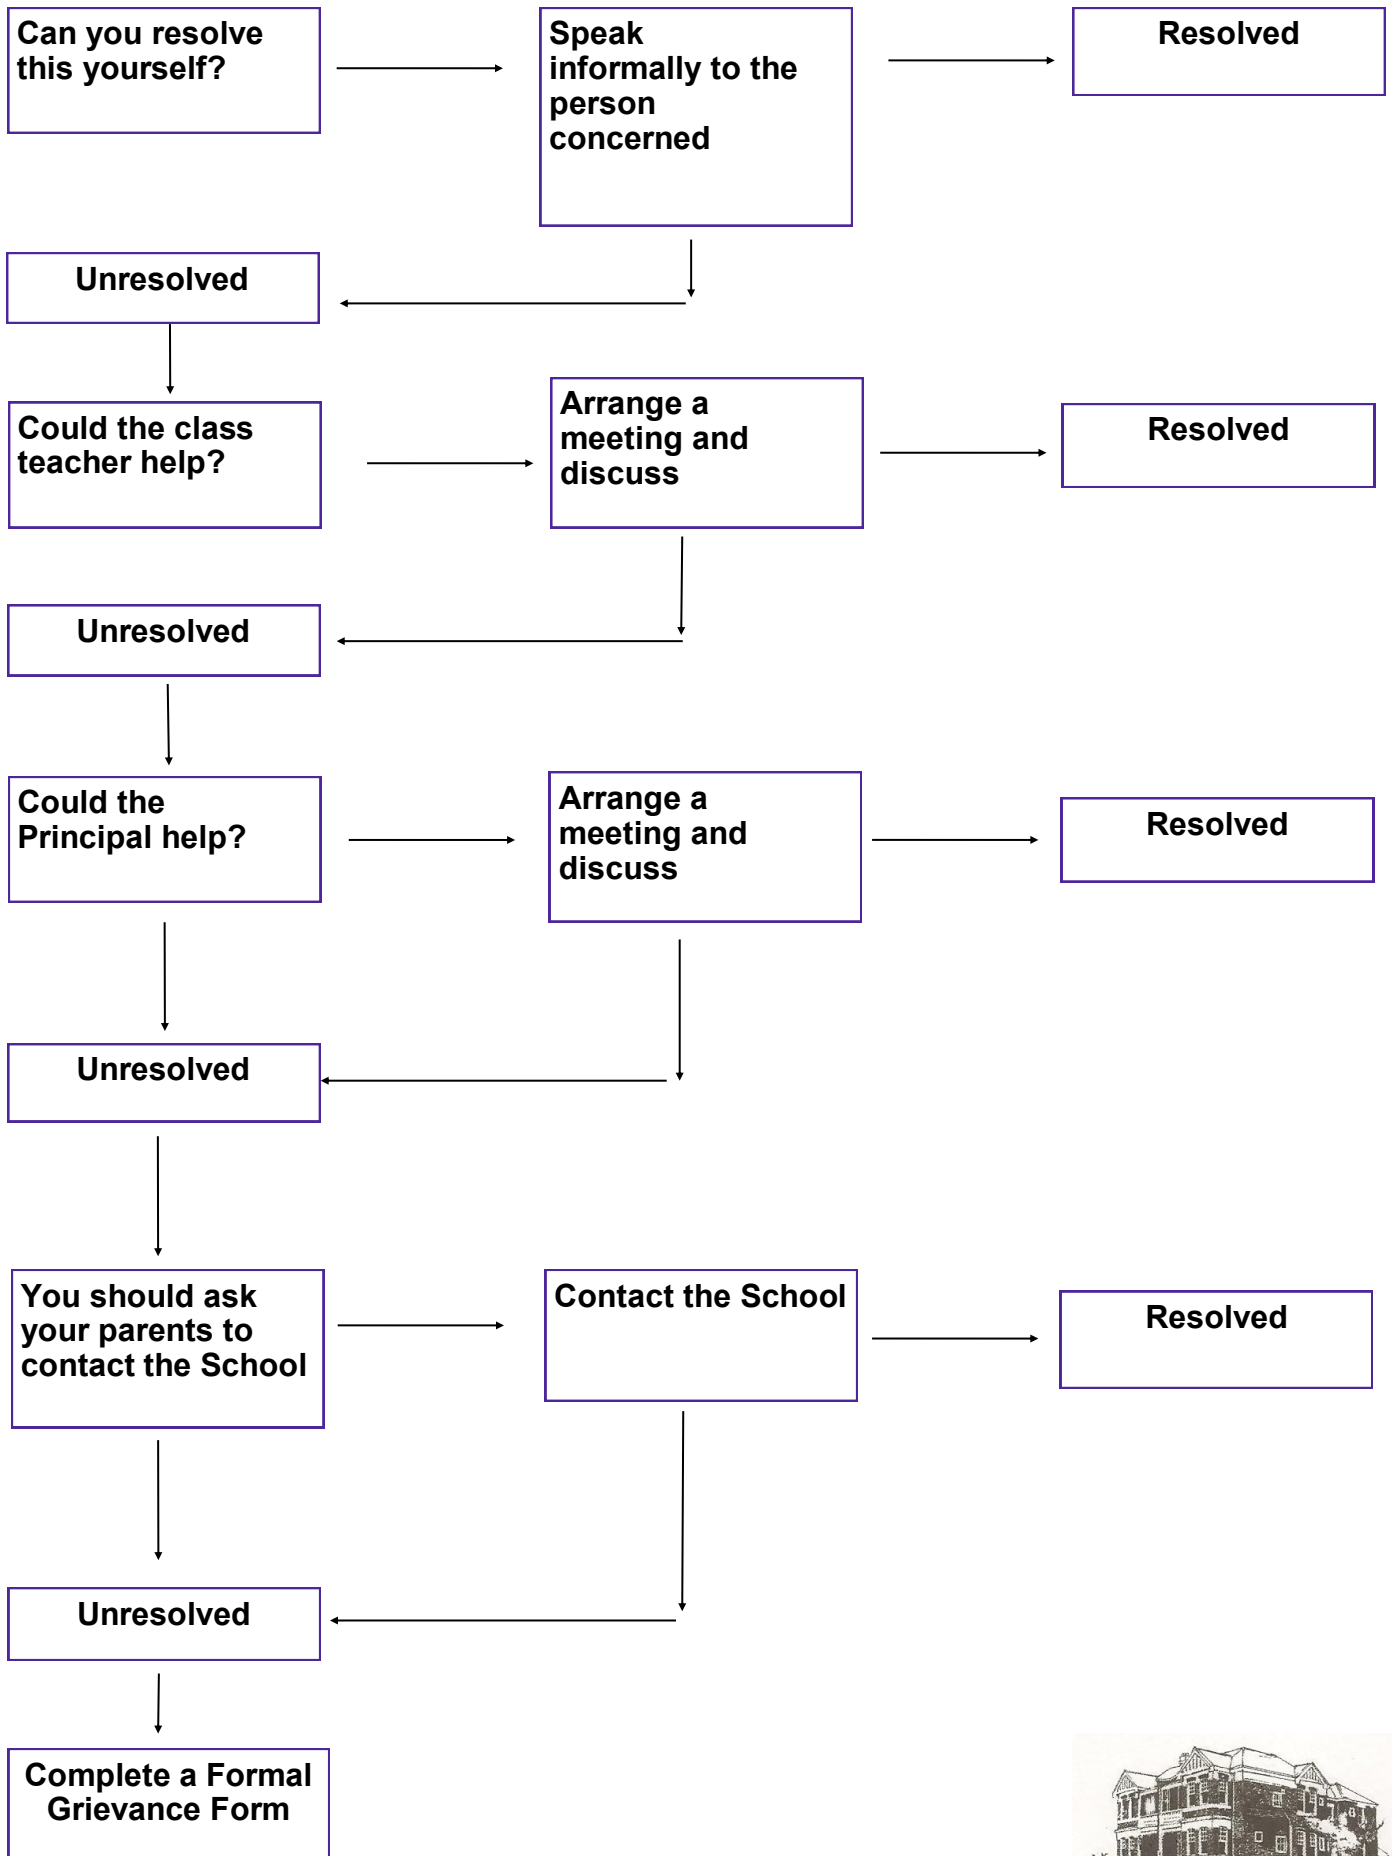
Can you resolve this yourself?

Speak informally to the person concerned

Resolved

Unresolved

Could the class teacher help?

Arrange a meeting and discuss

Resolved

Unresolved

Could the Principal help?

Arrange a meeting and discuss

Resolved

Unresolved

You should ask your parents to contact the School

Contact the School

Resolved

Unresolved

Complete a Formal Grievance Form